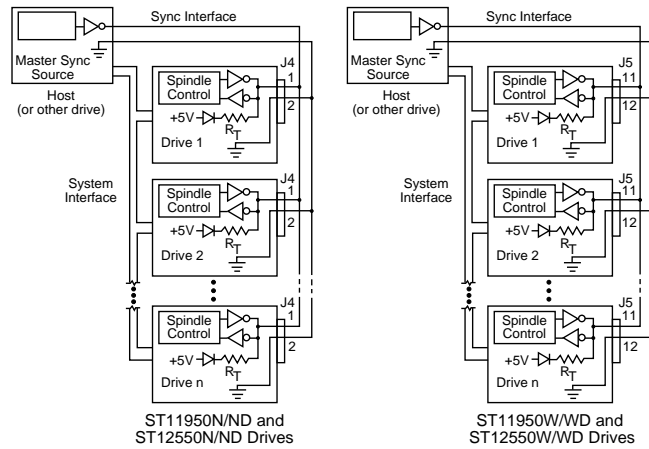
Sync Interface

Master Sync Source

Host (or other drive)

Spindle Control

J4

1

2

+5V

$R_T$

Drive 1

System Interface

Spindle Control

J4

1

2

+5V

$R_T$

Drive 2

Spindle Control

J4

1

2

+5V

$R_T$

Drive n

ST11950N/ND and ST12550N/ND Drives

Sync Interface

Master Sync Source

Host (or other drive)

Spindle Control

J5

11

12

+5V

$R_T$

Drive 1

System Interface

Spindle Control

J5

11

12

+5V

$R_T$

Drive 2

Spindle Control

J5

11

12

+5V

$R_T$

Drive n

ST11950W/WD and ST12550W/WD Drives